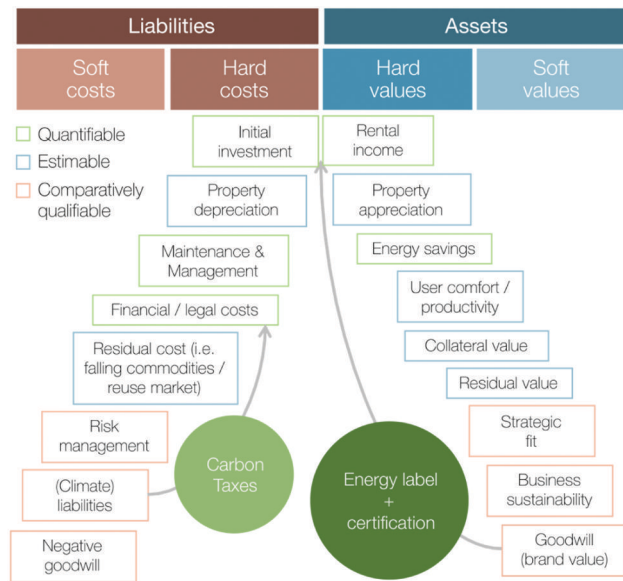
Liabilities

Assets

Soft costs

Hard costs

Hard values

Soft values

Quantifiable

Estimable

Comparatively qualifiable

Initial investment

Rental income

Property depreciation

Property appreciation

Maintenance & Management

Energy savings

Financial / legal costs

User comfort / productivity

Residual cost (i.e. falling commodities / reuse market)

Collateral value

Residual value

Risk management

Strategic fit

Carbon Taxes

(Climate) liabilities

Energy label + certification

Business sustainability

Negative goodwill

Goodwill (brand value)